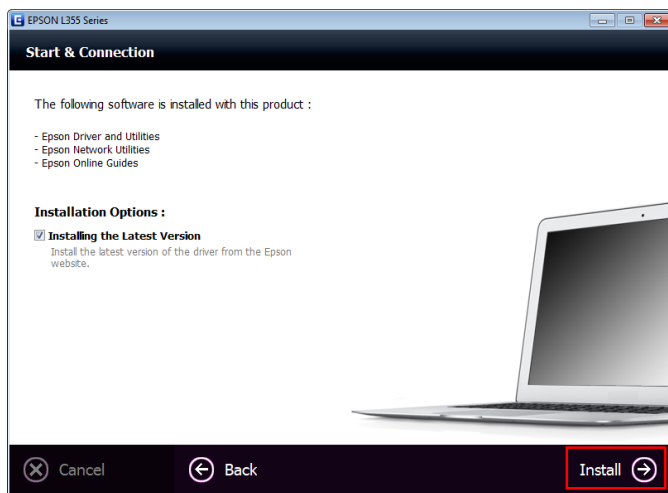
EPSON L355 Series

Start & Connection

The following software is installed with this product :

- Epson Driver and Utilities
- Epson Network Utilities
- Epson Online Guides

Installation Options :

Installing the Latest Version
Install the latest version of the driver from the Epson website.

Cancel
Back
Install